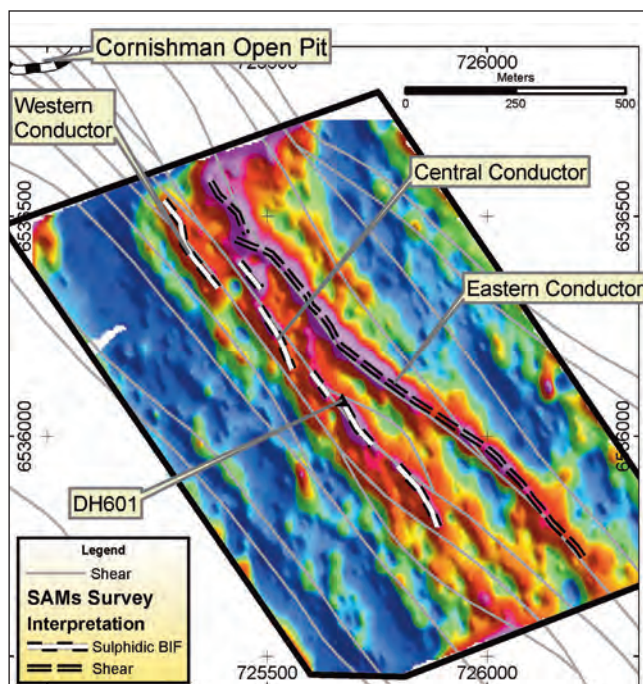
Cornishman Open Pit
725500
726000
Meters
0
250
500
Western Conductor
Central Conductor
6536500
6536500
Eastern Conductor
6536000
6536000
DH601
Legend
Shear
SAMs Survey
Interpretation
Sulphidic BIF
Shear
725500
726000